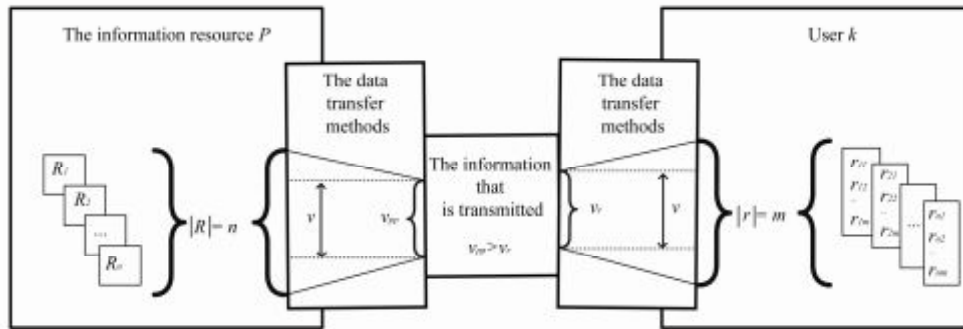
The information resource $P$

$R_1$

$R_2$

...

$R_n$

$|R|= n$

The data transfer methods

$v$

$v_{tr}$

The information that is transmitted

$v_{tr} > v_r$

The data transfer methods

$v_r$

$v$

$|r|= m$

User $k$

$r_{11}$

$r_{12}$

...

$r_{1m}$

$r_{21}$

$r_{22}$

...

$r_{2m}$

...

$r_{n1}$

$r_{n2}$

...

$r_{nm}$